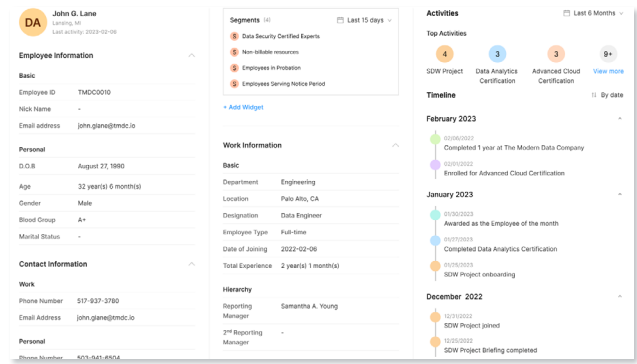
DA
John G. Lane
Lansing, MI
Last activity: 2023-02-06

Employee Information

Basic

Employee ID TMDC0010

Nick Name -

Email address john.glane@tmdc.io

Personal

D.O.B August 27, 1990

Age 32 year(s) 6 month(s)

Gender Male

Blood Group A+

Marital Status -

Contact Information

Work

Phone Number 517-937-3780

Email Address john.glane@tmdc.io

Personal

Phone Number 503-941-6504

Segments (4) Last 15 days

S Data Security Certified Experts

S Non-billable resources

S Employees in Probation

S Employees Serving Notice Period

+ Add Widget

Work Information

Basic

Department Engineering

Location Palo Alto, CA

Designation Data Engineer

Employee Type Full-time

Date of Joining 2022-02-06

Total Experience 2 year(s) 1 month(s)

Hierarchy

Reporting Manager Samantha A. Young

2nd Reporting Manager -

Activities Last 6 Months

Top Activities

4 SDW Project

3 Data Analytics Certification

3 Advanced Cloud Certification

9+ View more

Timeline By date

February 2023

02/06/2023
Completed 1 year at The Modern Data Company

02/01/2022
Enrolled for Advanced Cloud Certification

January 2023

01/30/2023
Awarded as the Employee of the month

01/27/2023
Completed Data Analytics Certification

01/26/2023
SDW Project onboarding

December 2022

12/31/2022
SDW Project joined

12/22/2022
SDW Project Briefing completed